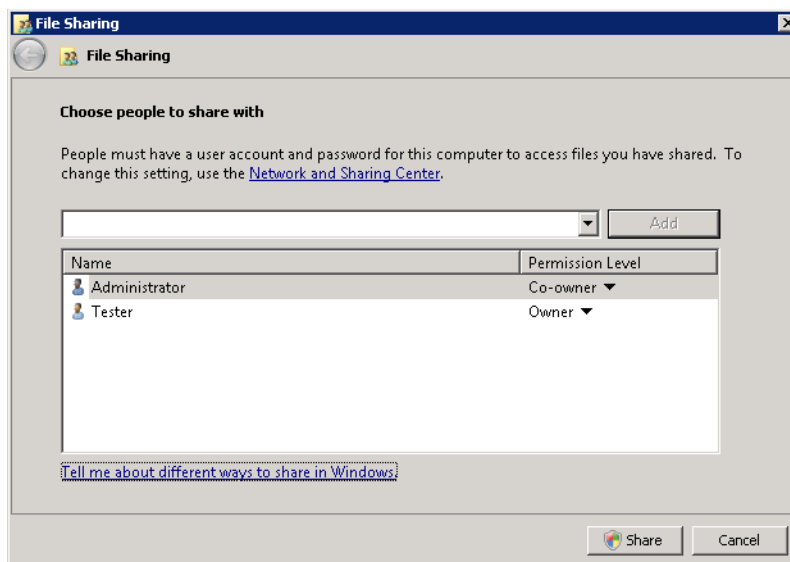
File Sharing

File Sharing

Choose people to share with

People must have a user account and password for this computer to access files you have shared. To change this setting, use the Network and Sharing Center.

Add

| Name | Permission Level |
|---|---|
| Administrator | Co-owner ▼ |
| Tester | Owner ▼ |

Tell me about different ways to share in Windows.

Share

Cancel